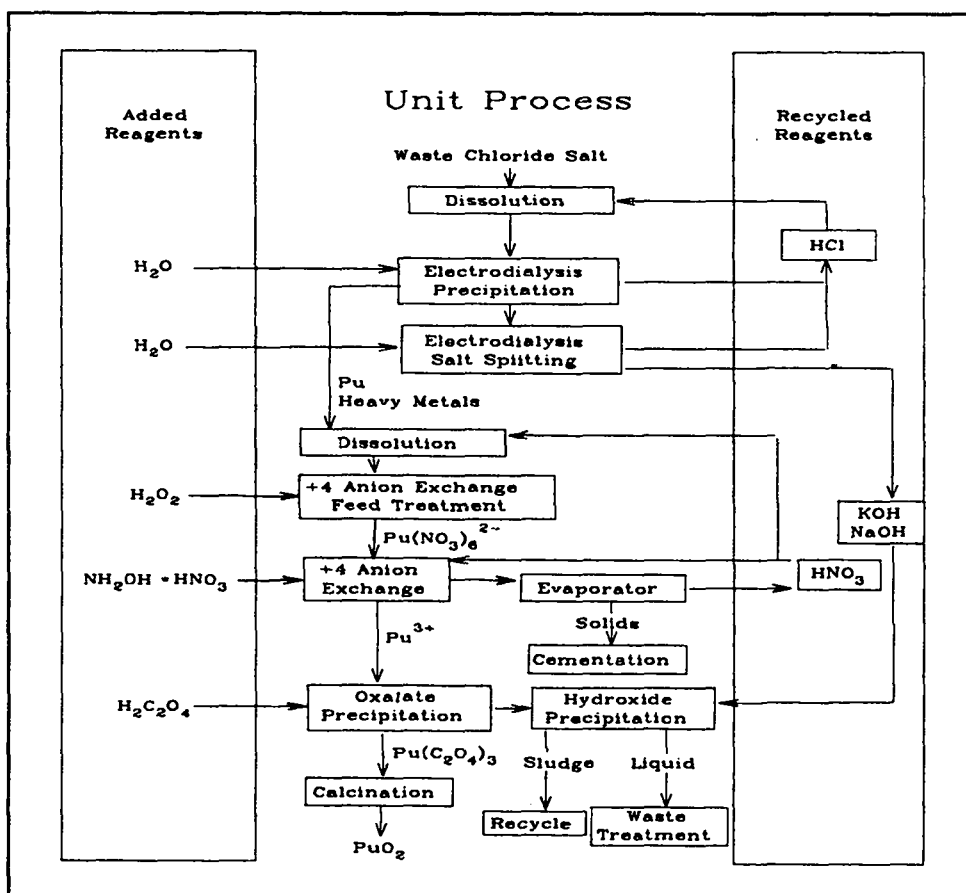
Added Reagents

Unit Process

Recycled Reagents

Waste Chloride Salt

Dissolution

HCl

$H_2O$

Electrodialysis Precipitation

$H_2O$

Electrodialysis Salt Spitting

Pu Heavy Metals

Dissolution

$H_2O_2$

+4 Anion Exchange Feed Treatment

KOH NaOH

$Pu(NO_3)_6^{2-}$

$NH_2OH \cdot HNO_3$

+4 Anion Exchange

Evaporator

$HNO_3$

Solids

Cementation

$Pu^{3+}$

$H_2C_2O_4$

Oxalate Precipitation

Hydroxide Precipitation

$Pu(C_2O_4)_3$

Sludge

Liquid

Calcination

Recycle

Waste Treatment

$PuO_2$